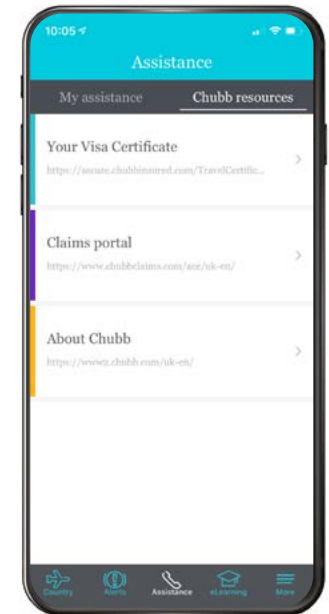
10:05

Assistance

My assistance

Chubb resources

Your Visa Certificate

https://secure.chubbinsured.com/TravelCertific...

Claims portal

https://www.chubbclaims.com/ace/uk-en/

About Chubb

https://www2.chubb.com/uk-en/

Country

Alerts

Assistance

eLearning

More